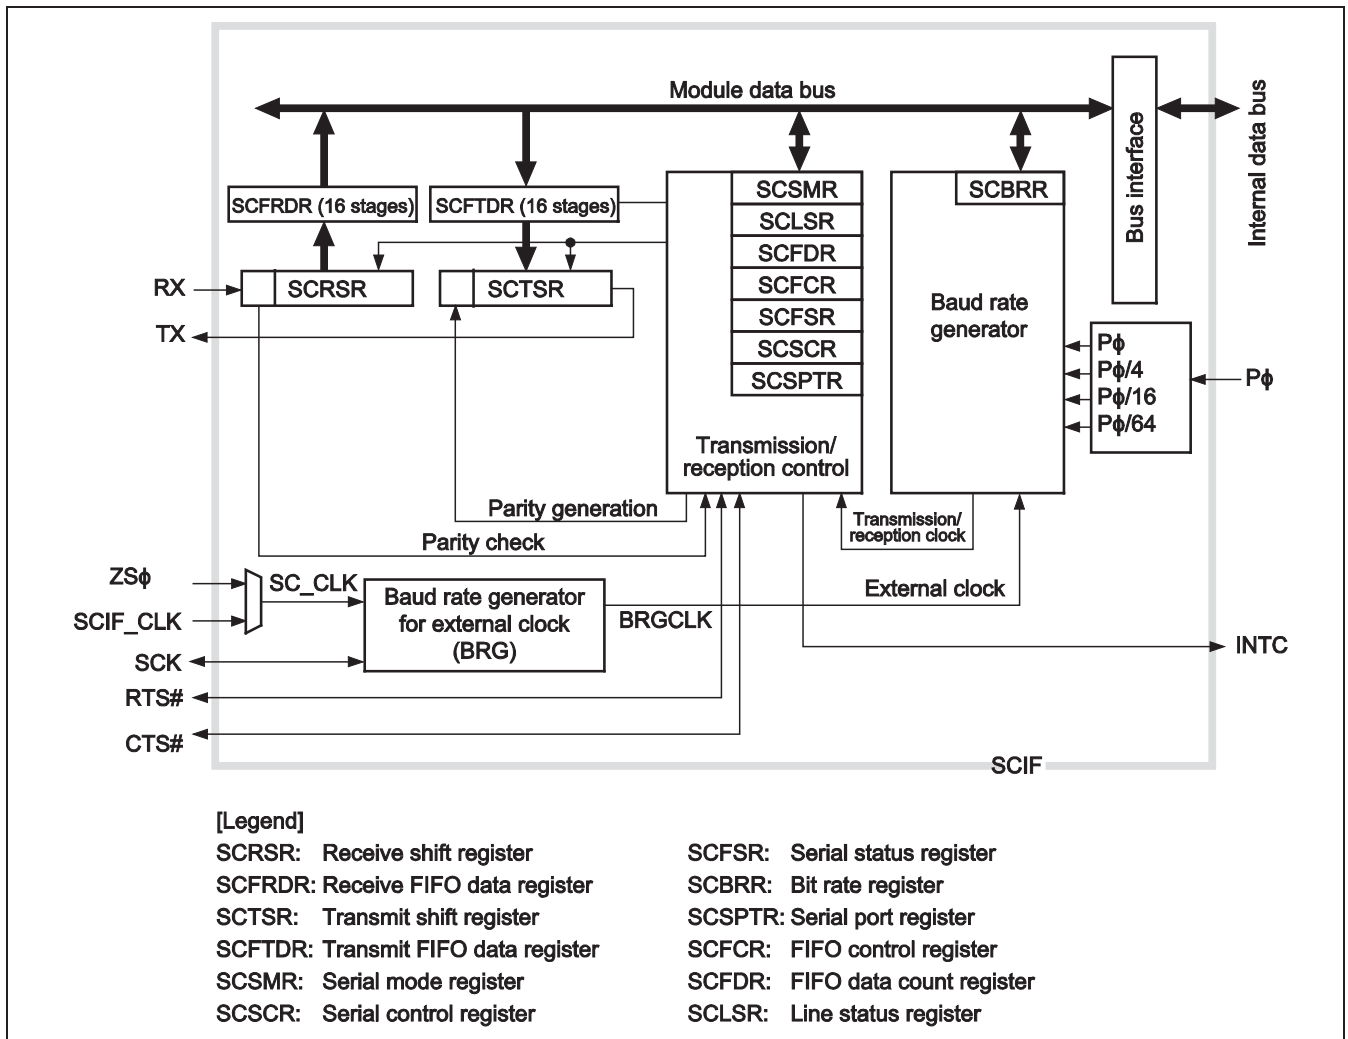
Module data bus

Bus interface

Internal data bus

SCFRDR (16 stages)

SCFTDR (16 stages)

SCSMR
SCLSR
SCFDR
SCFCR
SCFSR
SCSCR
SCSPTR

SCBRR

Baud rate generator

RX

SCRSR

SCTSR

TX

Pϕ
Pϕ/4
Pϕ/16
Pϕ/64

Pϕ

Transmission/ reception control

Parity generation

Parity check

Transmission/ reception clock

ZSϕ

SC_CLK

SCIF_CLK

Baud rate generator for external clock (BRG)

BRGCLK

External clock

SCK

INTC

RTS#

CTS#

SCIF

[Legend]

SCRSR: Receive shift register
SCFRDR: Receive FIFO data register
SCTSR: Transmit shift register
SCFTDR: Transmit FIFO data register
SCSMR: Serial mode register
SCSCR: Serial control register

SCFSR: Serial status register
SCBRR: Bit rate register
SCSPTR: Serial port register
SCFCR: FIFO control register
SCFDR: FIFO data count register
SCLSR: Line status register